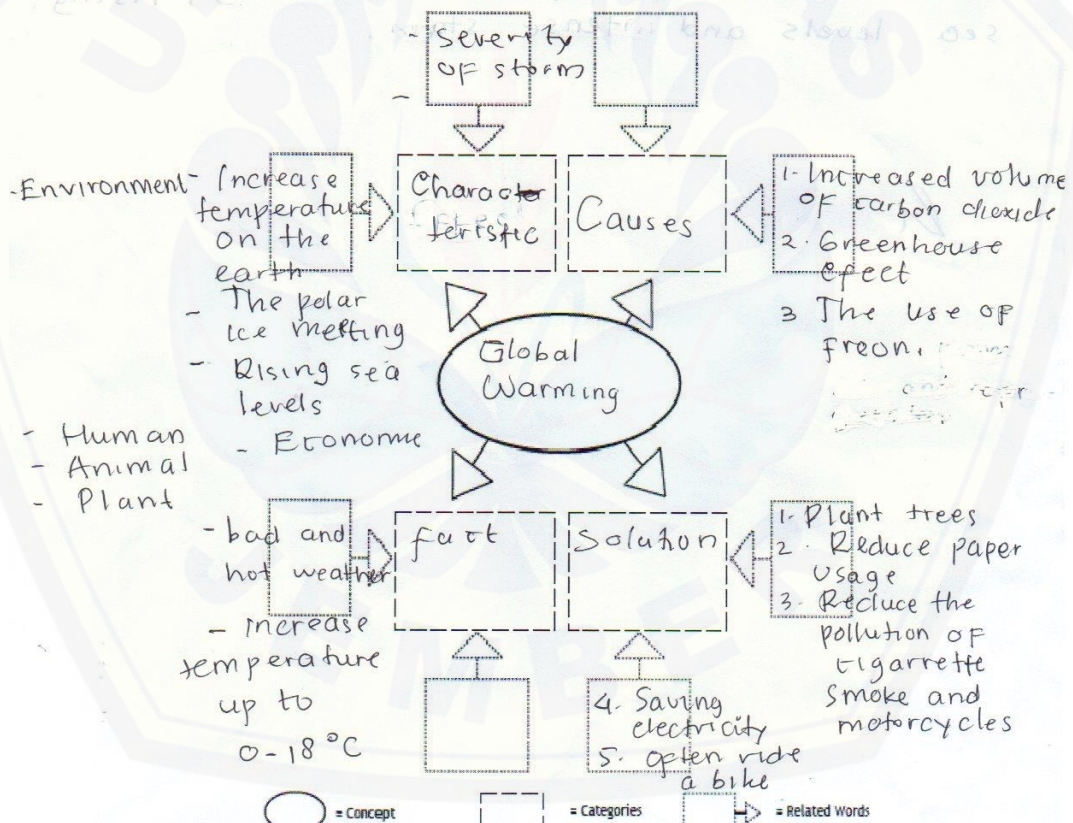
sea levels and ultraviolet

- Severity of storm

Character teristic

Causes

-Environment - Increase temperature on the earth
- The polar ice melting
- Rising sea levels
- Economic

1. Increased volume of carbon dioxide
2. Greenhouse efect
3. The use of freon, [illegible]

Global Warming

- Human
- Animal
- Plant

- bad and hot weather
- increase temperature up to 0-18 °C

fact

Solution

1. Plant trees
2. Reduce paper usage
3. Reduce the pollution of cigarrette smoke and motorcycles

4. Saving electricity
5. often ride a bike

= Concept
= Categories
= Related Words